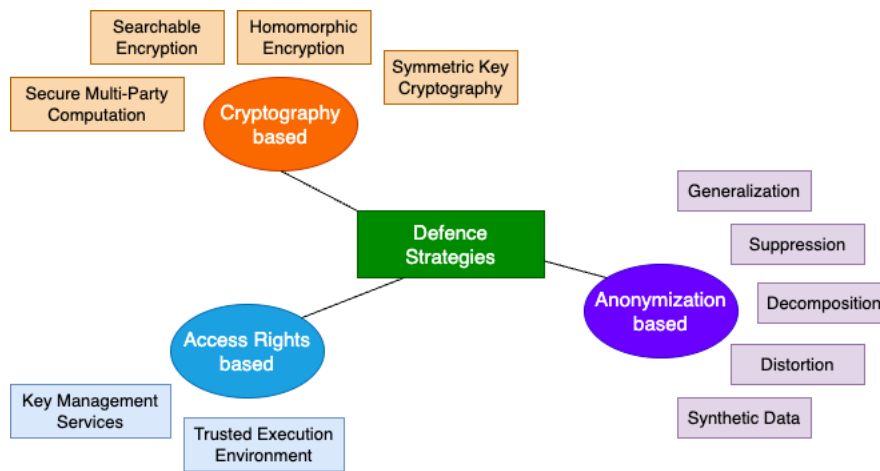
Searchable Encryption

Homomorphic Encryption

Symmetric Key Cryptography

Secure Multi-Party Computation

Cryptography based

Generalization

Defence Strategies

Suppression

Anonymization based

Decomposition

Access Rights based

Distortion

Key Management Services

Trusted Execution Environment

Synthetic Data